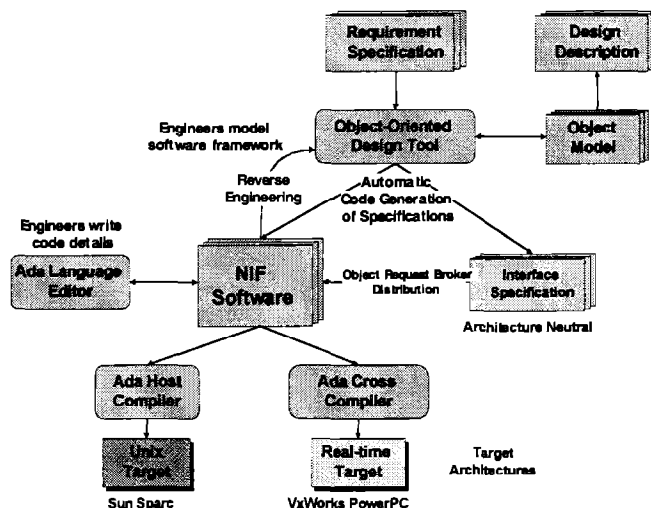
Requirement Specification

Design Description

Engineers model software framework

Object-Oriented Design Tool

Object Model

Reverse Engineering

Automatic Code Generation of Specifications

Engineers write code details

Ada Language Editor

NIF Software

Object Request Broker Distribution

Interface Specification

Architecture Neutral

Ada Host Compiler

Ada Cross Compiler

Unix Target

Real-time Target

Target Architectures

Sun Sparc

VxWorks PowerPC